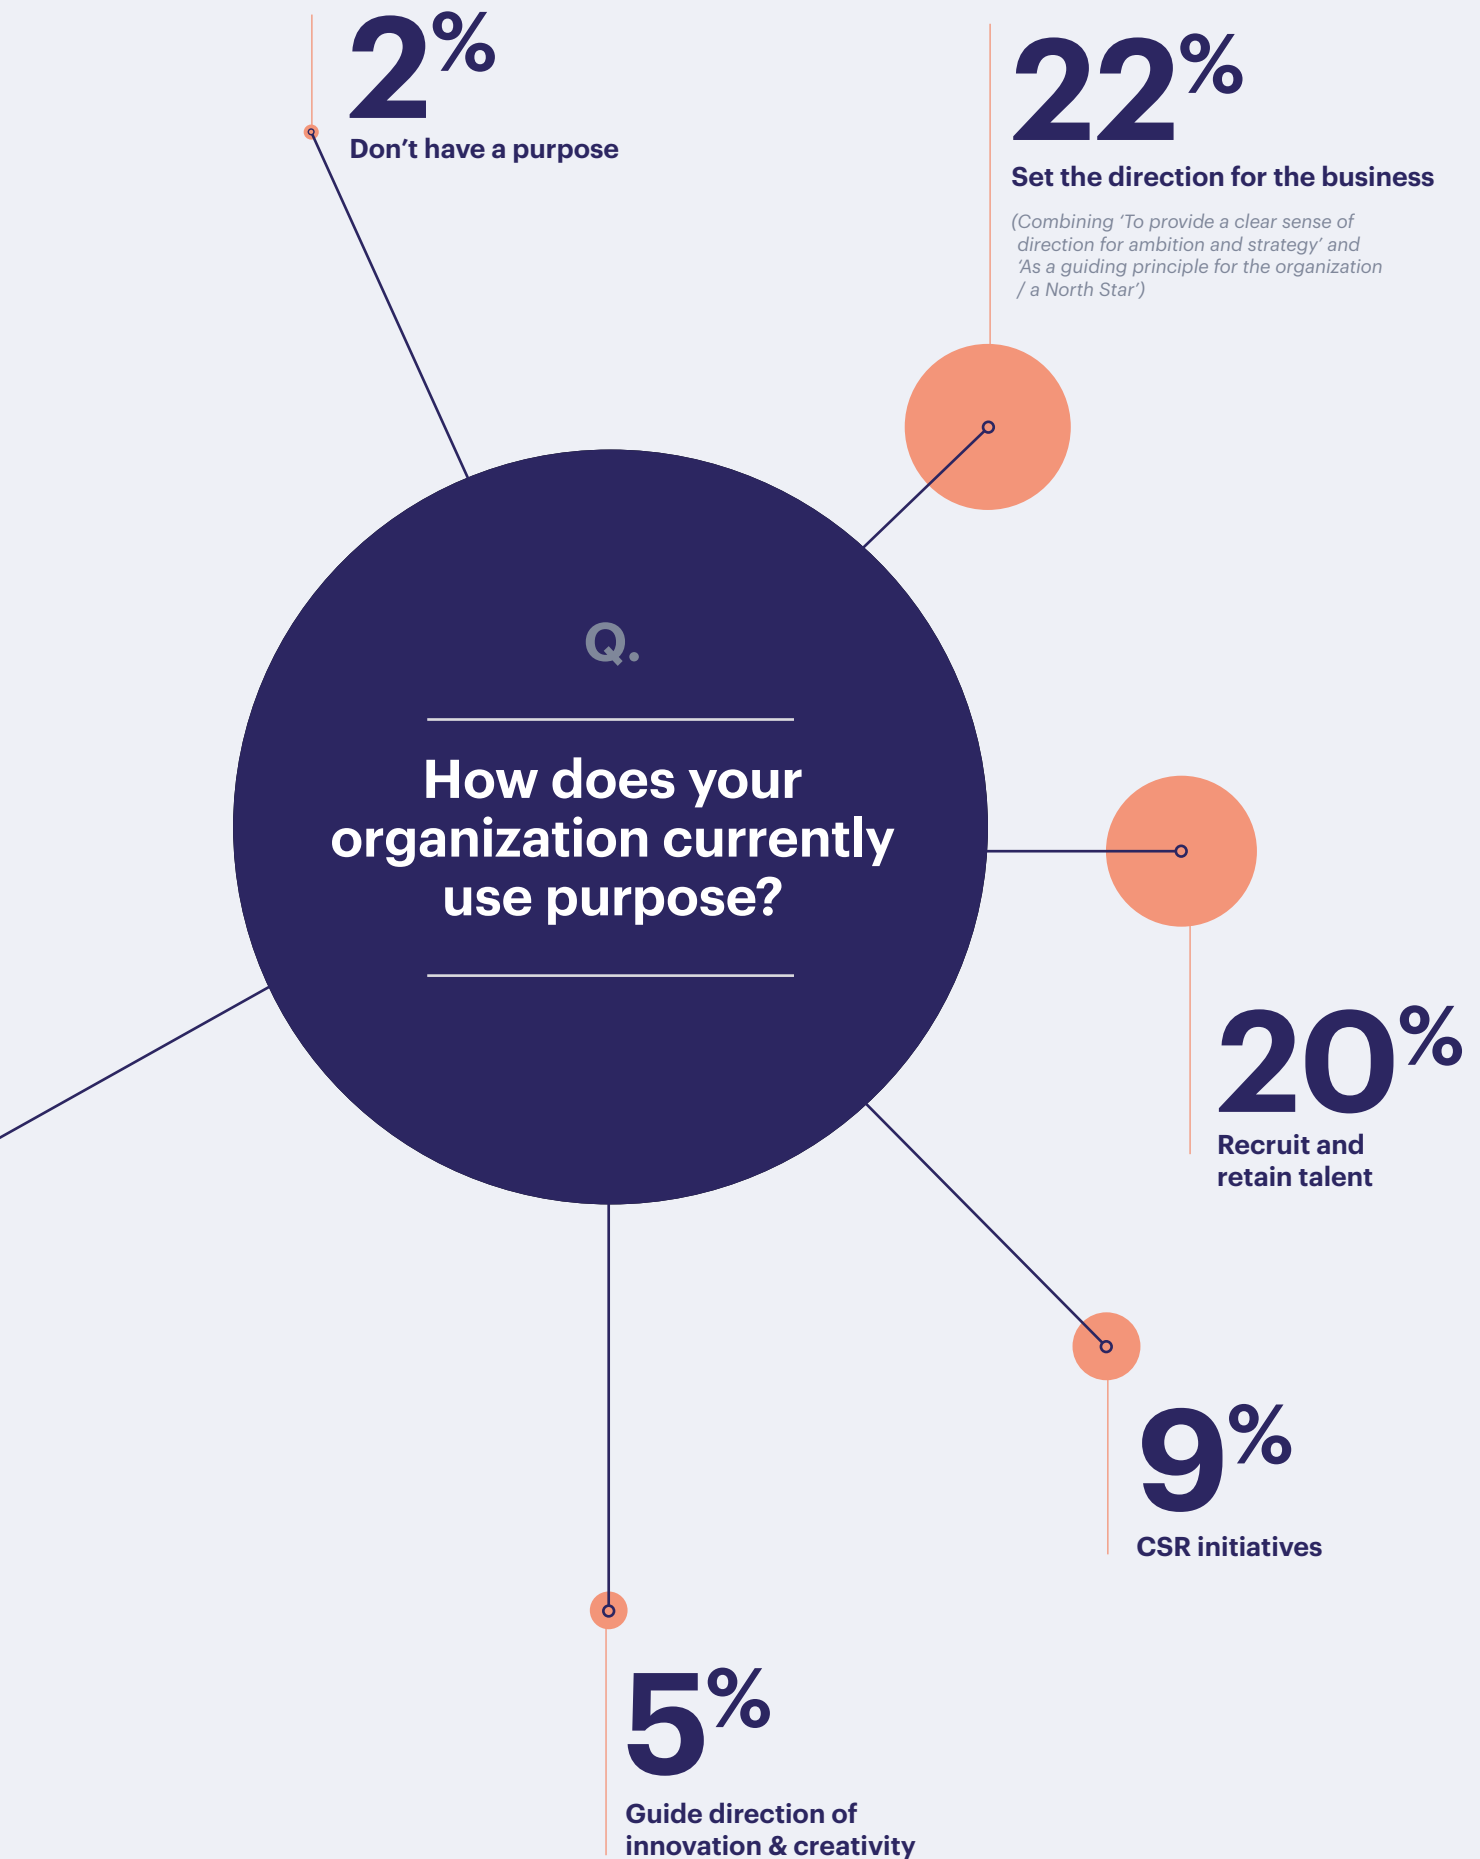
2%
Don’t have a purpose

22%
Set the direction for the business

(Combining ‘To provide a clear sense of direction for ambition and strategy’ and ‘As a guiding principle for the organization / a North Star’)

Q.

How does your organization currently use purpose?

20%
Recruit and retain talent

9%
CSR initiatives

5%
Guide direction of innovation & creativity